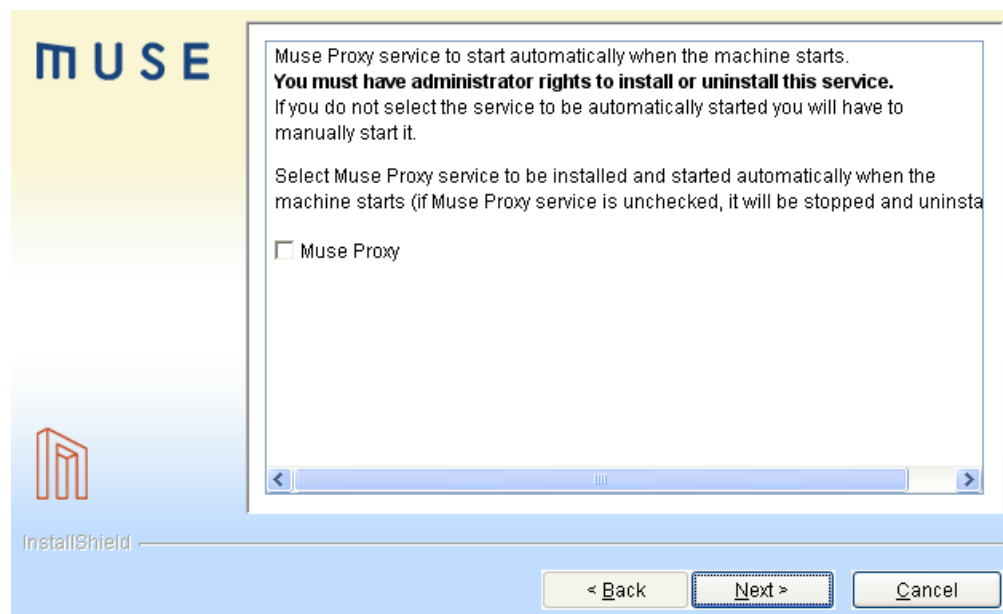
MUSE

Muse Proxy service to start automatically when the machine starts.
**You must have administrator rights to install or uninstall this service.**
If you do not select the service to be automatically started you will have to manually start it.

Select Muse Proxy service to be installed and started automatically when the machine starts (if Muse Proxy service is unchecked, it will be stopped and uninsta

Muse Proxy

InstallShield

< Back

Next >

Cancel